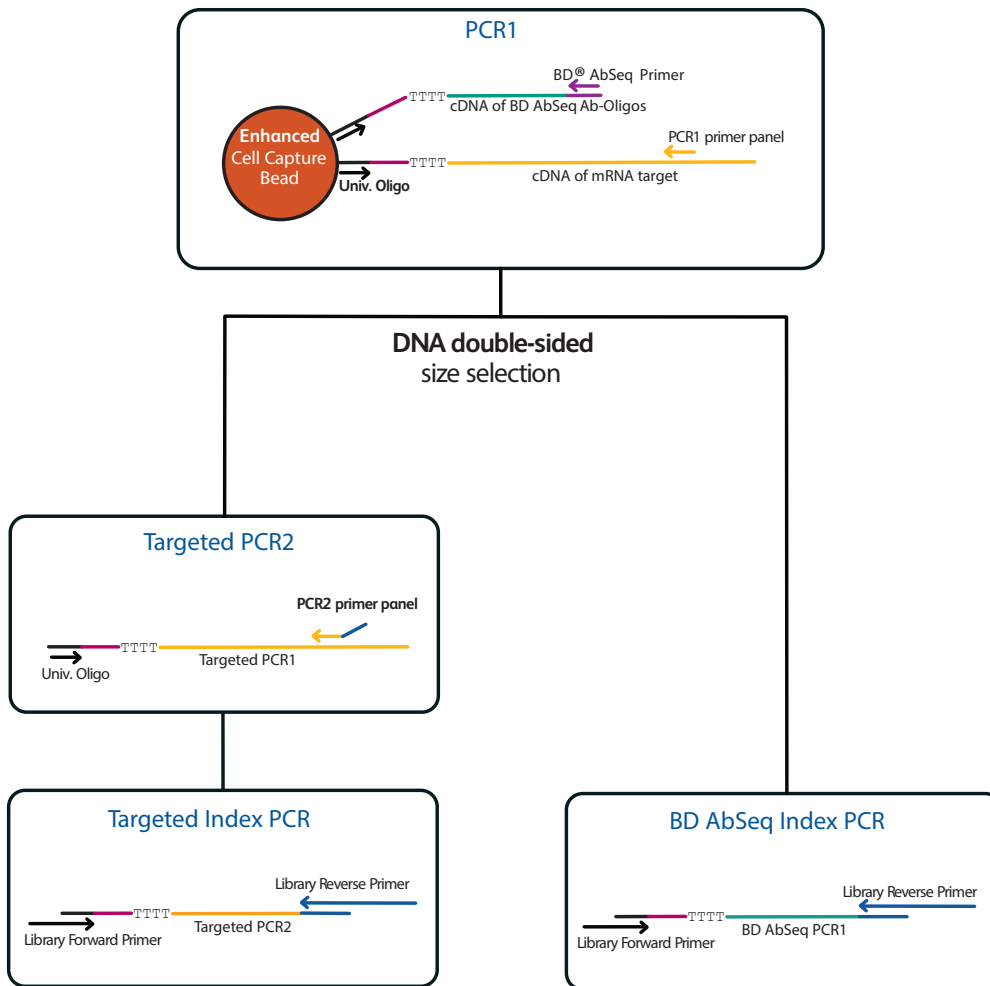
PCR1

BD® AbSeq Primer
TTTT
cDNA of BD AbSeq Ab-Oligos

Enhanced Cell Capture Bead

PCR1 primer panel
TTTT
cDNA of mRNA target
Univ. Oligo

DNA double-sided size selection

Targeted PCR2

PCR2 primer panel
TTTT
Targeted PCR1
Univ. Oligo

Targeted Index PCR

Library Reverse Primer
TTTT
Library Forward Primer
Targeted PCR2

BD AbSeq Index PCR

Library Reverse Primer
TTTT
Library Forward Primer
BD AbSeq PCR1